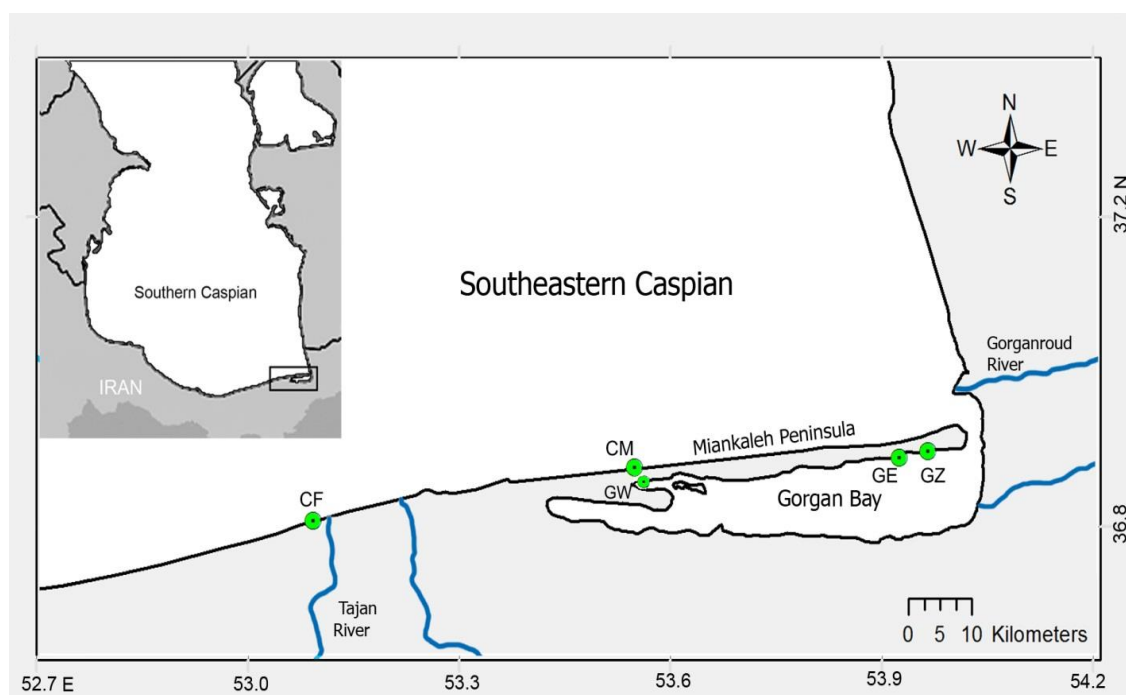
Southern Caspian

IRAN

Southeastern Caspian

N
W E
S

37.2 N

Gorganroud River

Miankaleh Peninsula

CM

GW

GE GZ

Gorgan Bay

CF

36.8

Tajan River

0 5 10 Kilometers

52.7 E
53.0
53.3
53.6
53.9
54.2